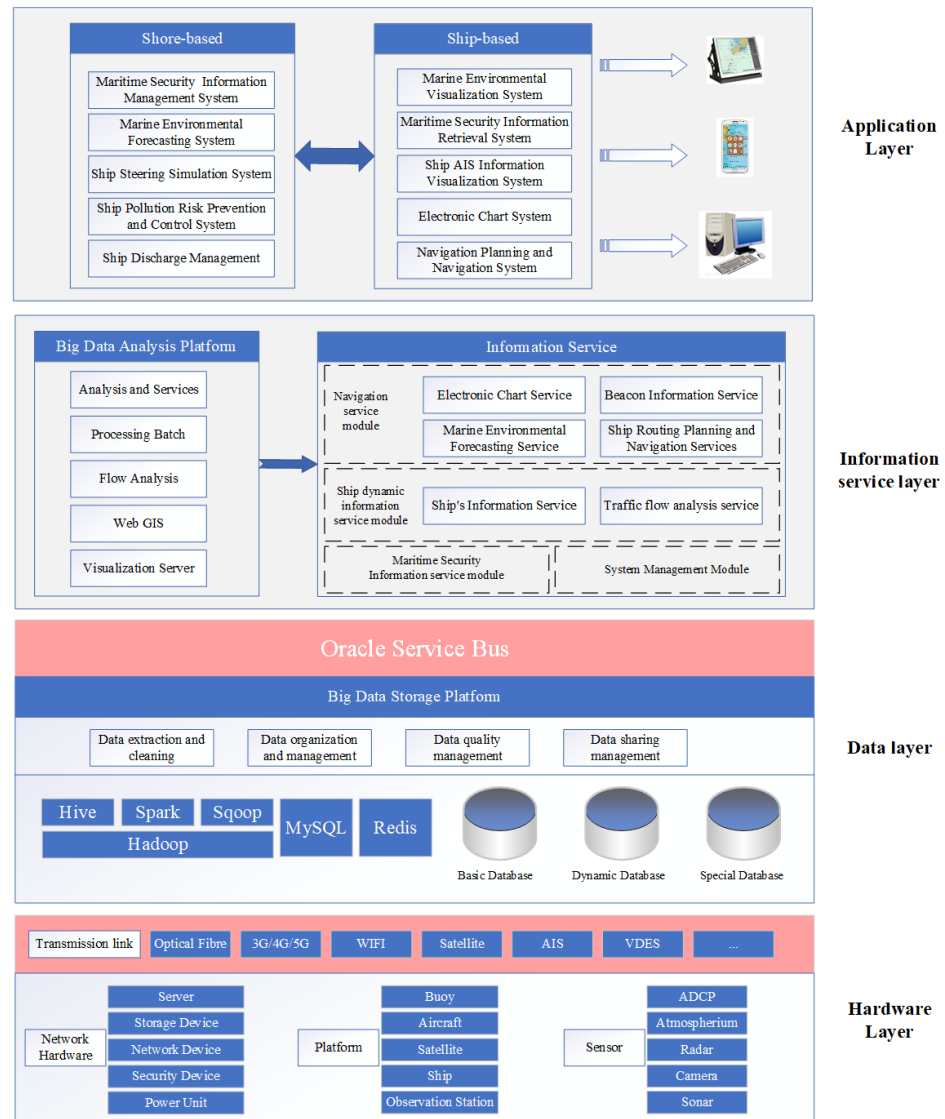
Shore-based

Maritime Security Information Management System

Marine Environmental Forecasting System

Ship Steering Simulation System

Ship Pollution Risk Prevention and Control System

Ship Discharge Management

Ship-based

Marine Environmental Visualization System

Maritime Security Information Retrieval System

Ship AIS Information Visualization System

Electronic Chart System

Navigation Planning and Navigation System

Application Layer

Big Data Analysis Platform

Analysis and Services

Processing Batch

Flow Analysis

Web GIS

Visualization Server

Information Service

Navigation service module

Electronic Chart Service

Beacon Information Service

Marine Environmental Forecasting Service

Ship Routing Planning and Navigation Services

Ship dynamic information service module

Ship's Information Service

Traffic flow analysis service

Maritime Security Information service module

System Management Module

Information service layer

Oracle Service Bus

Big Data Storage Platform

Data extraction and cleaning

Data organization and management

Data quality management

Data sharing management

Hive

Spark

Sqoop

Hadoop

MySQL

Redis

Basic Database

Dynamic Database

Special Database

Data layer

Transmission link

Optical Fibre

3G/4G/5G

WIFI

Satellite

AIS

VDES

...

Network Hardware

Server

Storage Device

Network Device

Security Device

Power Unit

Platform

Buoy

Aircraft

Satellite

Ship

Observation Station

Sensor

ADCP

Atmospherium

Radar

Camera

Sonar

Hardware Layer